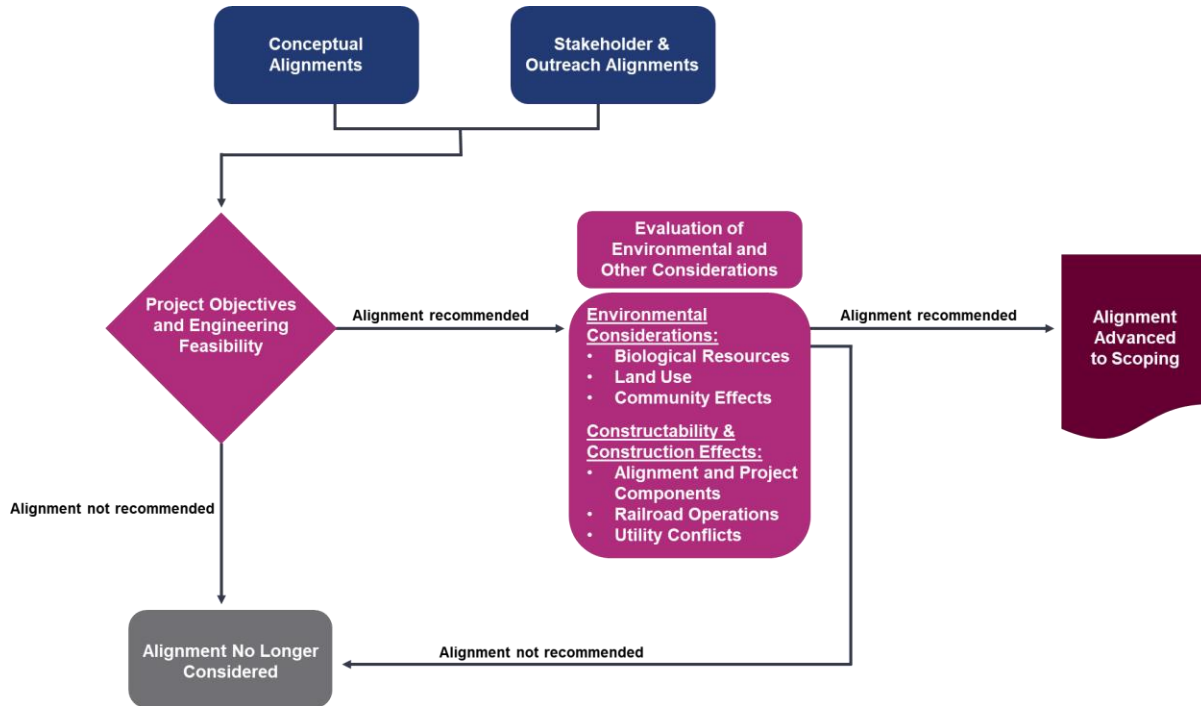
Conceptual Alignments

Stakeholder & Outreach Alignments

Project Objectives and Engineering Feasibility

Alignment recommended

Evaluation of Environmental and Other Considerations

Environmental Considerations:
• Biological Resources
• Land Use
• Community Effects

Constructability & Construction Effects:
• Alignment and Project Components
• Railroad Operations
• Utility Conflicts

Alignment recommended

Alignment Advanced to Scoping

Alignment not recommended

Alignment No Longer Considered

Alignment not recommended